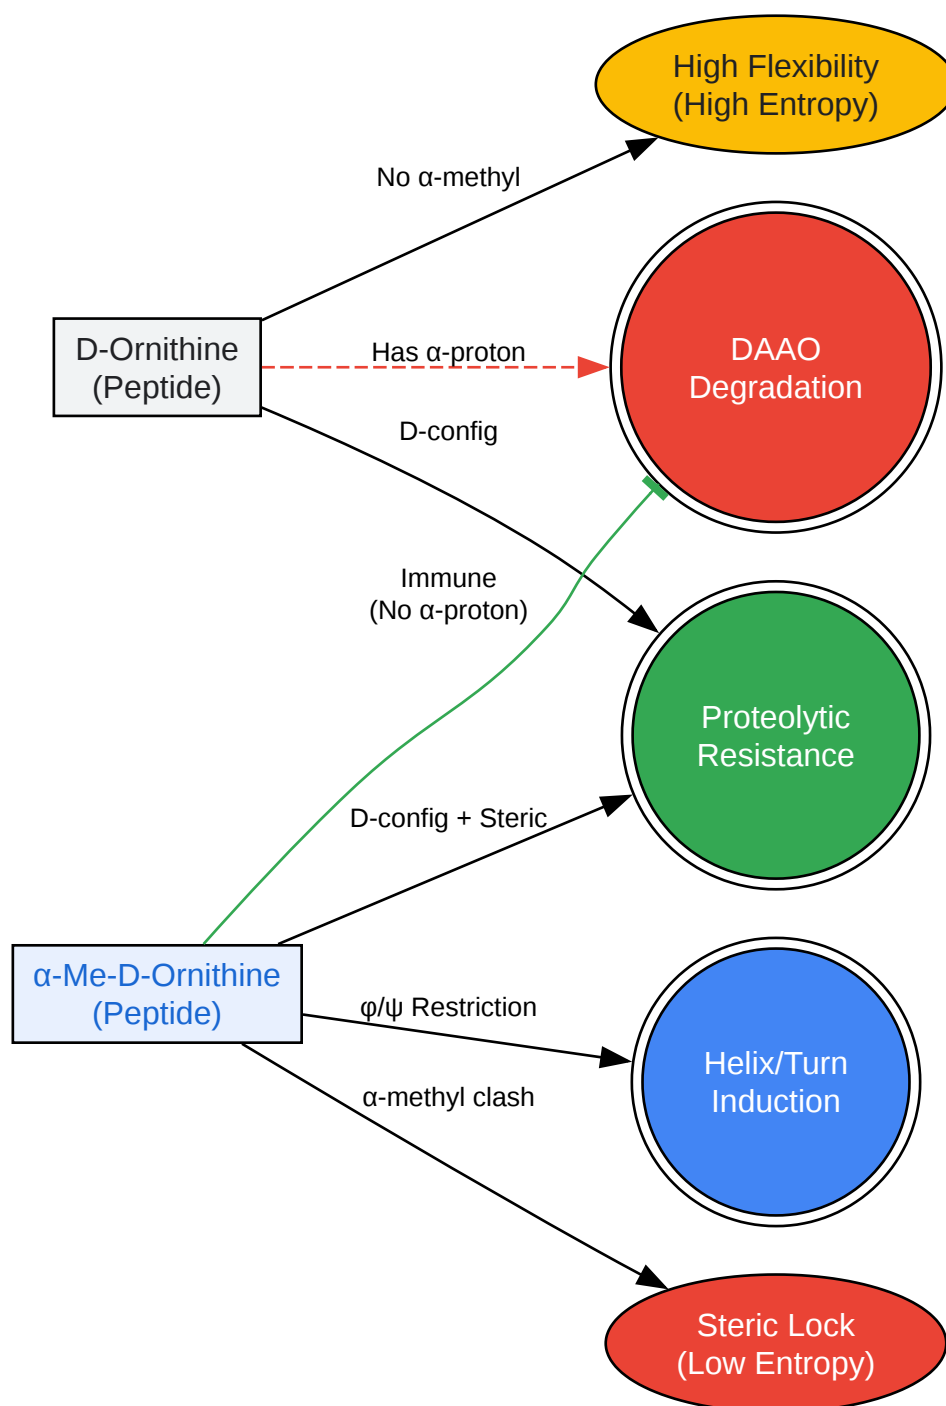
High Flexibility
(High Entropy)

No α-methyl

D-Ornithine
(Peptide)

Has α-proton

DAAO
Degradation

D-config

Immune
(No α-proton)

Proteolytic
Resistance

D-config + Steric

α-Me-D-Ornithine
(Peptide)

φ/ψ Restriction

Helix/Turn
Induction

α-methyl clash

Steric Lock
(Low Entropy)